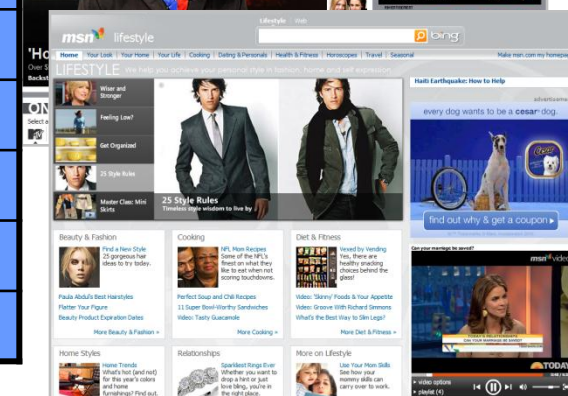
'Ho
Over 5
Backst
ON

msn lifestyle
Lifestyle | Web
bing
Home | Your Look | Your Home | Your Life | Cooking | Dating & Personals | Health & Fitness | Horoscopes | Travel | Seasonal
Make msn.com my homepage
LIFESTYLE We help you achieve your personal style in fashion, home and self expression.
Haiti Earthquake: How to Help
advertisement
Wiser and Stronger
Feeling Low?
Get Organized
25 Style Rules
Master Class: Mini Skirts
25 Style Rules
Timeless style wisdom to live by
every dog wants to be a cesar dog
find out why & get a coupon
Beauty & Fashion
Find a New Style
25 gorgeous hair ideas to try today.
Paula Abdul's Best Hairstyles
Flatter Your Figure
Beauty Product Expiration Dates
More Beauty & Fashion »
Cooking
NFL Mom Recipes
Some of the NFL's finest on what they like to eat when not scoring touchdowns.
Perfect Soup and Chili Recipes
11 Super Bowl-Worthy Sandwiches
Video: Tasty Guacamole
More Cooking »
Diet & Fitness
Vexed by Vending
Yes, there are healthy snacking choices behind the glass!
Video: 'Skinny' Foods & Your Appetite
Video: Groove With Richard Simmons
What's the Best Way to Slim Legs?
More Diet & Fitness »
Can your marriage be saved?
msn video
CAN YOUR MARRIAGE BE SAVED?
TODAY
video options
playlist (4)
Home Styles
Home Trends
What's hot (and not) for this year's colors and home furnishings? Find out.
Relationships
Sparkliest Rings Ever
Whether you want to drop a hint or just browse, you're in the right place.
More on Lifestyle
Use Your Mom Skills
See how your mommy skills can carry over to work.